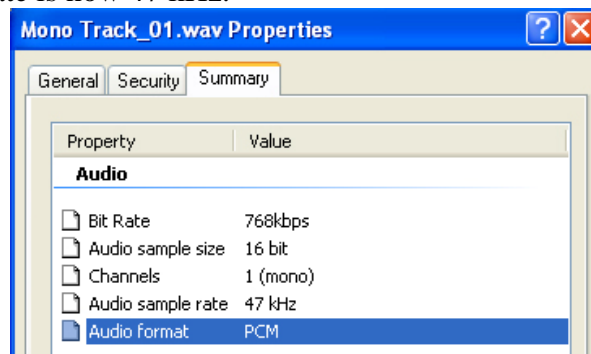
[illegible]

Mono Track_01.wav Properties

General | Security | Summary

| Property | Value |
|---|---|
| **Audio** | |
| Bit Rate | 768kbps |
| Audio sample size | 16 bit |
| Channels | 1 (mono) |
| Audio sample rate | 47 kHz |
| Audio format | PCM |